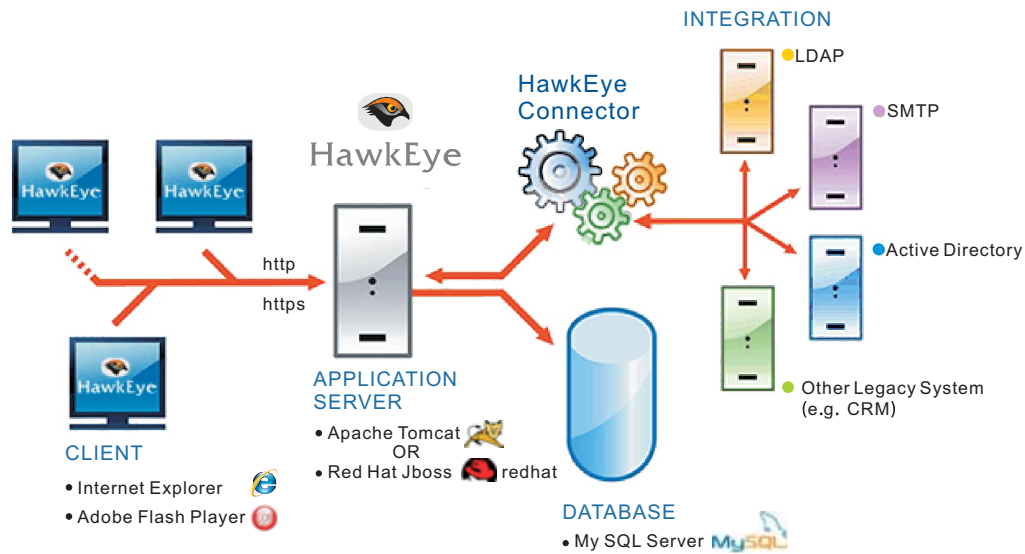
INTEGRATION

LDAP

SMTP

Active Directory

Other Legacy System (e.g. CRM)

HawkEye Connector

HawkEye

HawkEye

HawkEye

HawkEye

http

https

APPLICATION SERVER

• Apache Tomcat
OR
• Red Hat Jboss redhat

CLIENT

• Internet Explorer
• Adobe Flash Player

DATABASE

• My SQL Server MySQL